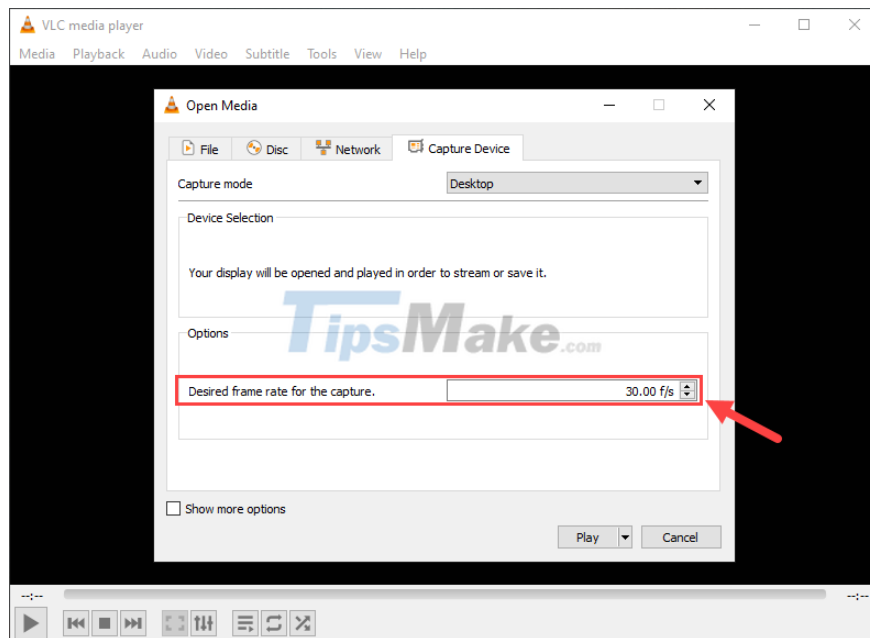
VLC media player

Media Playback Audio Video Subtitle Tools View Help

Open Media

File Disc Network Capture Device

Capture mode Desktop

Device Selection

Your display will be opened and played in order to stream or save it.

Options

Desired frame rate for the capture. 30.00 f/s

TipsMake.com

Show more options

Play Cancel

--:-- --:--